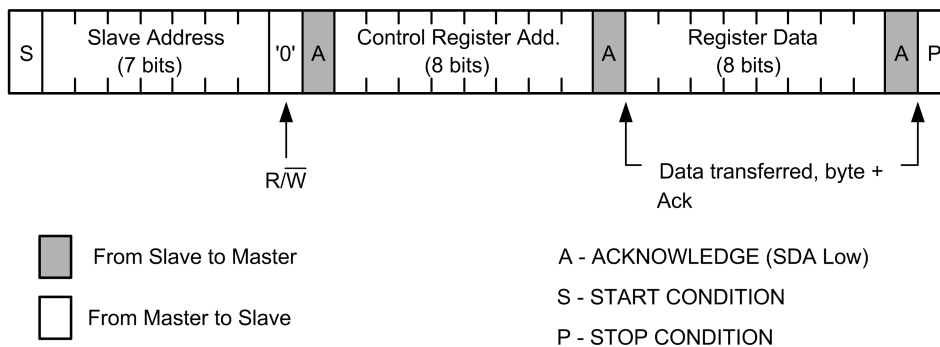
| S | Slave Address (7 bits) | '0' | A | Control Register Add. (8 bits) | A | Register Data (8 bits) | A | P |
|---|---|---|---|---|---|---|---|---|

$R/\overline{W}$

Data transferred, byte + Ack

From Slave to Master

From Master to Slave

A - ACKNOWLEDGE (SDA Low)

S - START CONDITION

P - STOP CONDITION